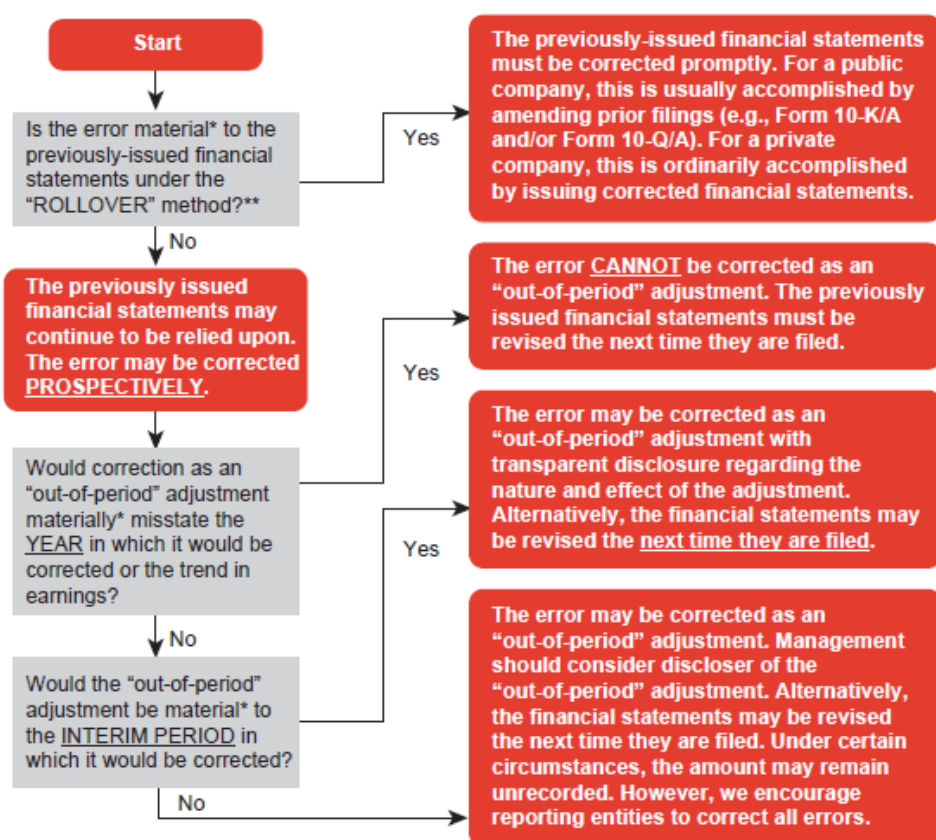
Start

Is the error material* to the previously-issued financial statements under the "ROLLOVER" method?**

Yes

The previously-issued financial statements must be corrected promptly. For a public company, this is usually accomplished by amending prior filings (e.g., Form 10-K/A and/or Form 10-Q/A). For a private company, this is ordinarily accomplished by issuing corrected financial statements.

No

The previously issued financial statements may continue to be relied upon. The error may be corrected PROSPECTIVELY.

Would correction as an "out-of-period" adjustment materially* misstate the YEAR in which it would be corrected or the trend in earnings?

Yes

The error CANNOT be corrected as an "out-of-period" adjustment. The previously issued financial statements must be revised the next time they are filed.

No

Would the "out-of-period" adjustment be material* to the INTERIM PERIOD in which it would be corrected?

Yes

The error may be corrected as an "out-of-period" adjustment with transparent disclosure regarding the nature and effect of the adjustment. Alternatively, the financial statements may be revised the next time they are filed.

No

The error may be corrected as an "out-of-period" adjustment. Management should consider discloser of the "out-of-period" adjustment. Alternatively, the financial statements may be revised the next time they are filed. Under certain circumstances, the amount may remain unrecorded. However, we encourage reporting entities to correct all errors.